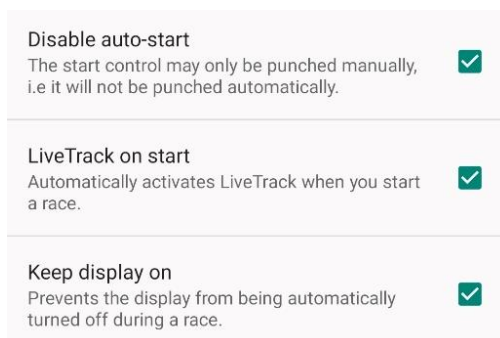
Disable auto-start
The start control may only be punched manually, i.e it will not be punched automatically.

LiveTrack on start
Automatically activates LiveTrack when you start a race.

Keep display on
Prevents the display from being automatically turned off during a race.